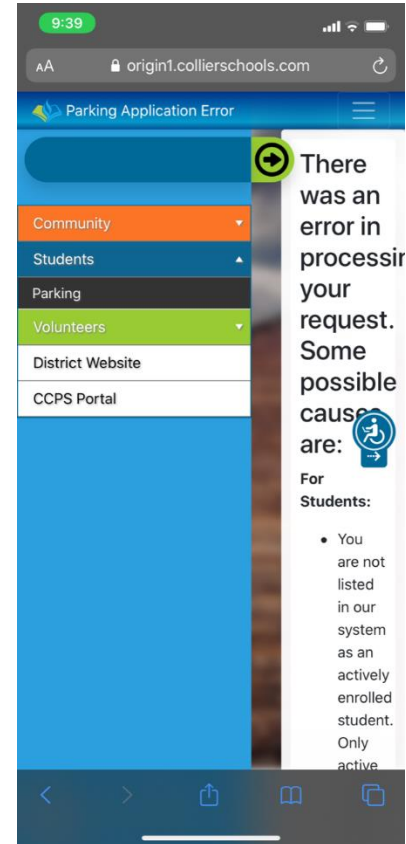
9:39

AA origin1.collierschools.com

Parking Application Error

Community

Students

Parking

Volunteers

District Website

CCPS Portal

There was an error in processi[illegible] your request. Some possible caus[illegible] are:

For Students:

- You are not listed in our system as an actively enrolled student. Only active